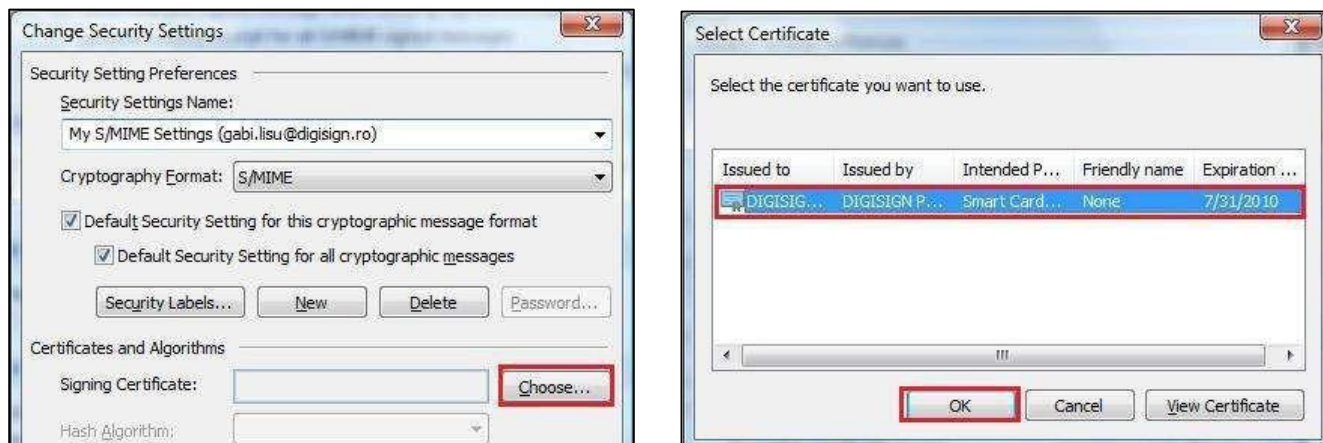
Change Security Settings

Security Setting Preferences

Security Settings Name:

My S/MIME Settings (gabi.lisu@digisign.ro)

Cryptography Format: S/MIME

Default Security Setting for this cryptographic message format

Default Security Setting for all cryptographic messages

Security Labels... New Delete Password...

Certificates and Algorithms

Signing Certificate: Choose...

Hash Algorithm:

Select Certificate

Select the certificate you want to use.

| Issued to | Issued by | Intended P... | Friendly name | Expiration ... |
|---|---|---|---|---|
| DIGISIG... | DIGISIGN P... | Smart Card... | None | 7/31/2010 |

III

OK Cancel View Certificate